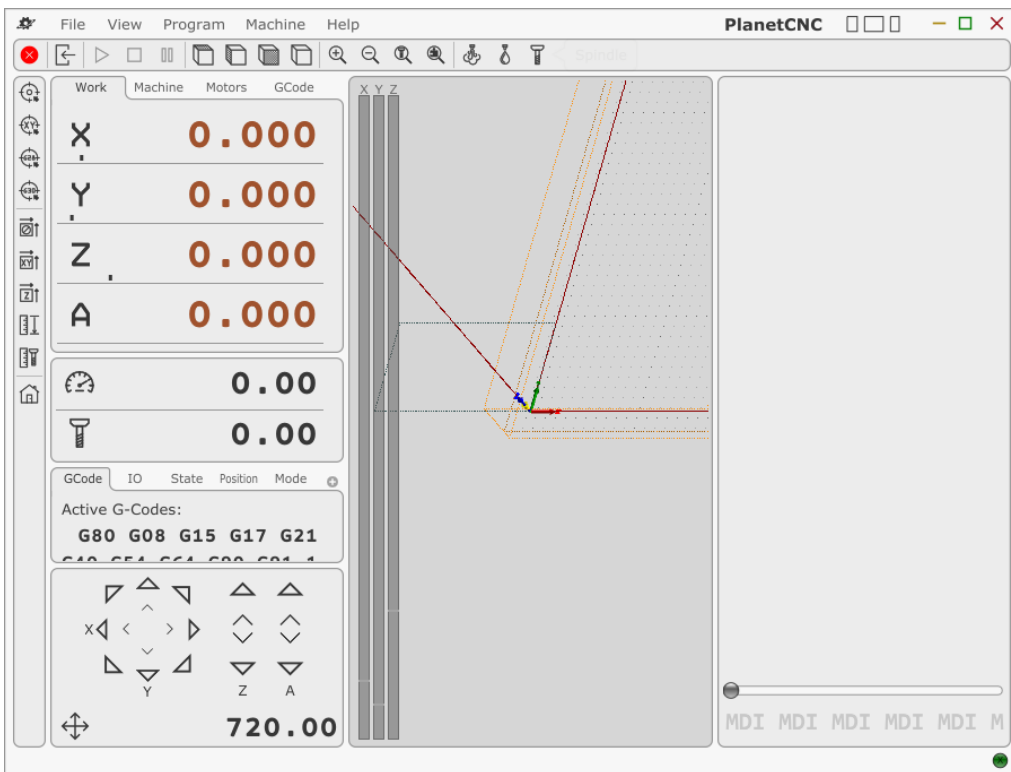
File View Program Machine Help

PlanetCNC

Spindle

Work Machine Motors GCode

X 0.000

Y 0.000

Z 0.000

A 0.000

0.00

0.00

GCode IO State Position Mode

Active G-Codes:

G80 G08 G15 G17 G21

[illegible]

X

Y

Z

A

720.00

X Y Z

MDI MDI MDI MDI MDI M